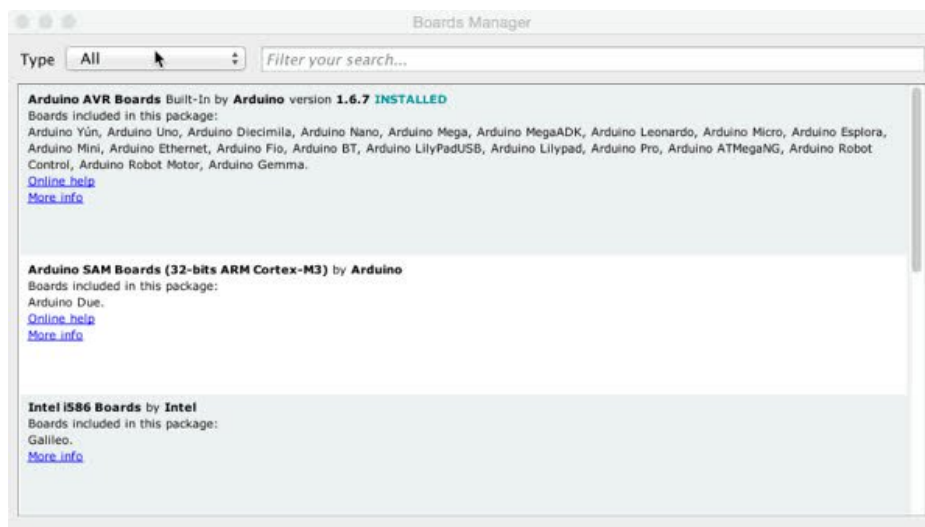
Boards Manager

Type All

Filter your search...

Arduino AVR Boards Built-In by Arduino version 1.6.7 INSTALLED
Boards included in this package:
Arduino Yún, Arduino Uno, Arduino Diecimila, Arduino Nano, Arduino Mega, Arduino MegaADK, Arduino Leonardo, Arduino Micro, Arduino Esplora, Arduino Mini, Arduino Ethernet, Arduino Fio, Arduino BT, Arduino LilyPadUSB, Arduino Lilypad, Arduino Pro, Arduino ATMegaNG, Arduino Robot Control, Arduino Robot Motor, Arduino Gemma.
Online help
More info

Arduino SAM Boards (32-bits ARM Cortex-M3) by Arduino
Boards included in this package:
Arduino Due.
Online help
More info

Intel i586 Boards by Intel
Boards included in this package:
Galileo.
More info